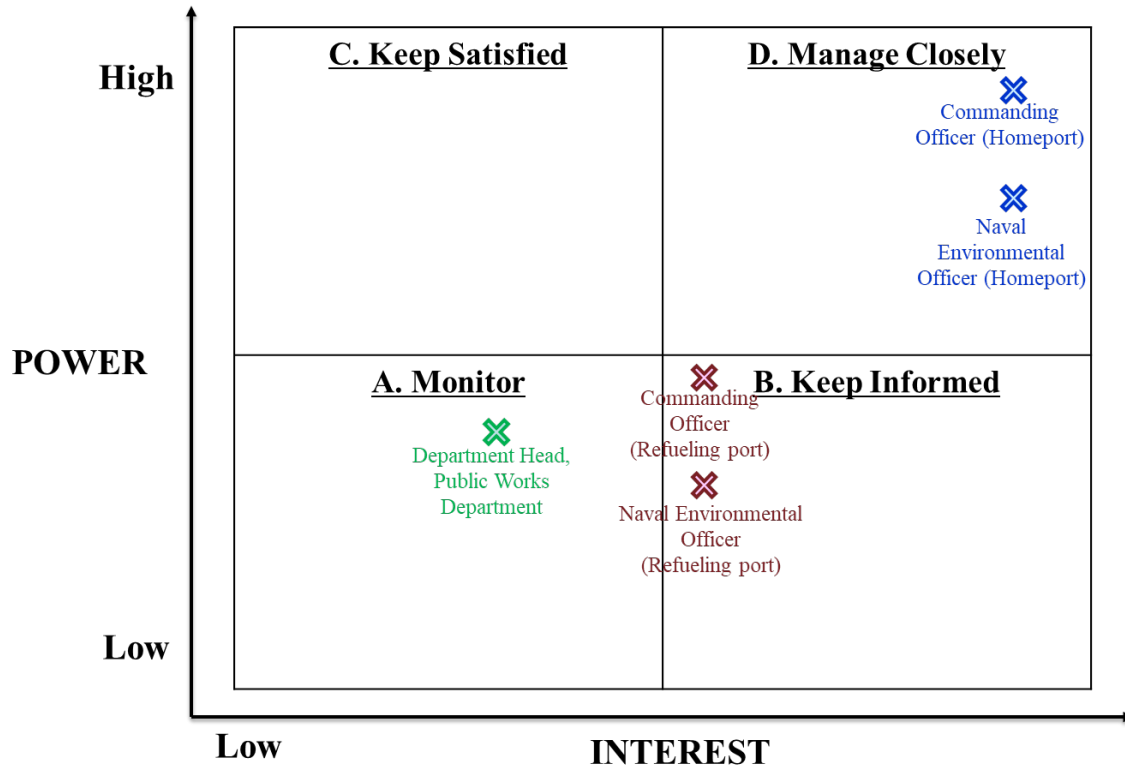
High

POWER

Low

C. Keep Satisfied

D. Manage Closely

Commanding Officer (Homeport)

Naval Environmental Officer (Homeport)

A. Monitor

B. Keep Informed

Commanding Officer (Refueling port)

Department Head, Public Works Department

Naval Environmental Officer (Refueling port)

Low

INTEREST